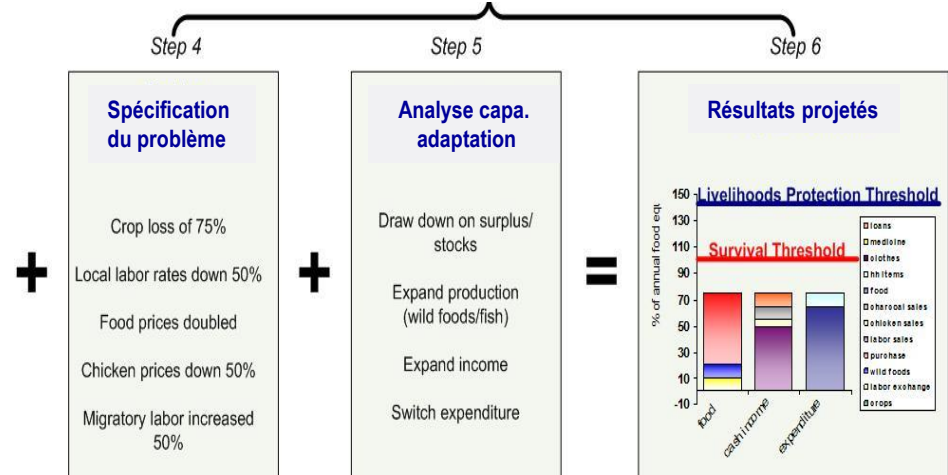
Step 4

Step 5

Step 6

Spécification du problème

Crop loss of 75%

Local labor rates down 50%

Food prices doubled

Chicken prices down 50%

Migratory labor increased 50%

+

Analyse capa. adaptation

Draw down on surplus/ stocks

Expand production (wild foods/fish)

Expand income

Switch expenditure

+

=

Résultats projetés

Livelihoods Protection Threshold

Survival Threshold

% of annual food eq

150
130
110
90
70
50
30
10
-10

food
cash income
expenditure

loans
medicine
clothes
hh items
food
charcoal sales
chicken sales
labor sales
purchase
wild foods
labor exchange
crops